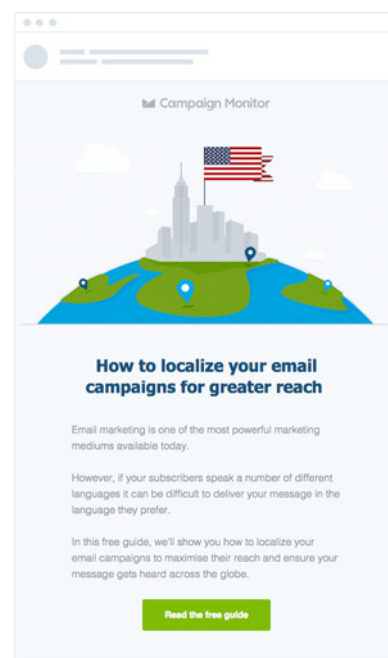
Campaign Monitor

How to localize your email campaigns for greater reach

Email marketing is one of the most powerful marketing mediums available today.

However, if your subscribers speak a number of different languages it can be difficult to deliver your message in the language they prefer.

In this free guide, we'll show you how to localize your email campaigns to maximise their reach and ensure your message gets heard across the globe.

Read the free guide